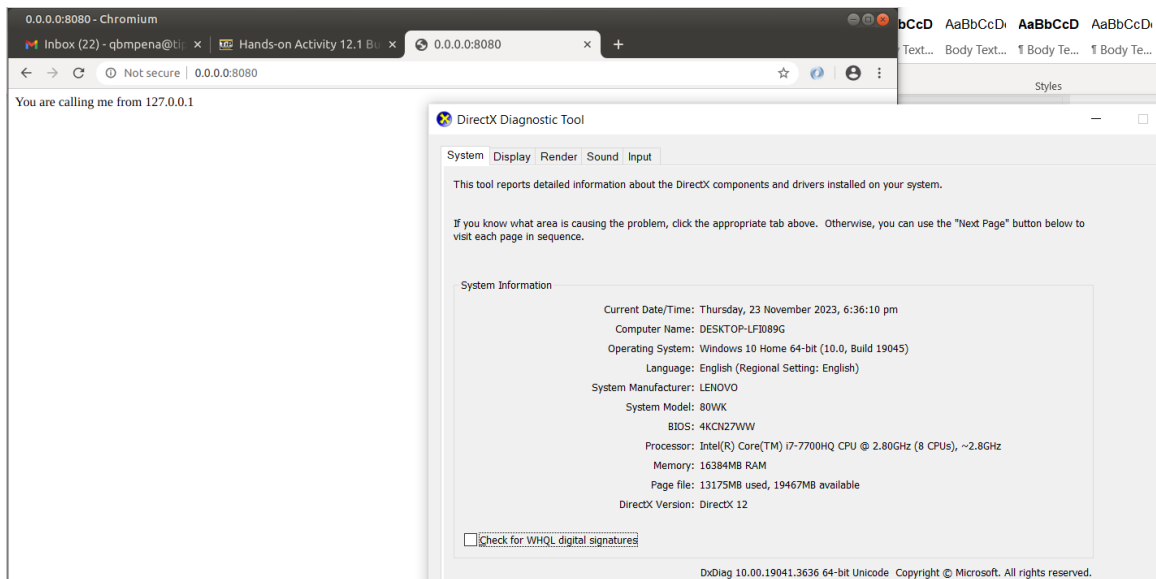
0.0.0.0:8080 - Chromium

Inbox (22) - qbmpena@tip × Hands-on Activity 12.1 Bu × 0.0.0.0:8080 × +

Not secure | 0.0.0.0:8080

You are calling me from 127.0.0.1

bCcD AaBbCcD AaBbCcD AaBbCcD
Text... Body Text... ¶ Body Te... ¶ Body Te...
Styles

DirectX Diagnostic Tool

System Display Render Sound Input

This tool reports detailed information about the DirectX components and drivers installed on your system.

If you know what area is causing the problem, click the appropriate tab above. Otherwise, you can use the "Next Page" button below to visit each page in sequence.

System Information

Current Date/Time: Thursday, 23 November 2023, 6:36:10 pm
Computer Name: DESKTOP-LFI089G
Operating System: Windows 10 Home 64-bit (10.0, Build 19045)
Language: English (Regional Setting: English)
System Manufacturer: LENOVO
System Model: 80WK
BIOS: 4KCN27WW
Processor: Intel(R) Core(TM) i7-7700HQ CPU @ 2.80GHz (8 CPUs), ~2.8GHz
Memory: 16384MB RAM
Page file: 13175MB used, 19467MB available
DirectX Version: DirectX 12

Check for WHQL digital signatures

DxDiag 10.00.19041.3636 64-bit Unicode Copyright © Microsoft. All rights reserved.